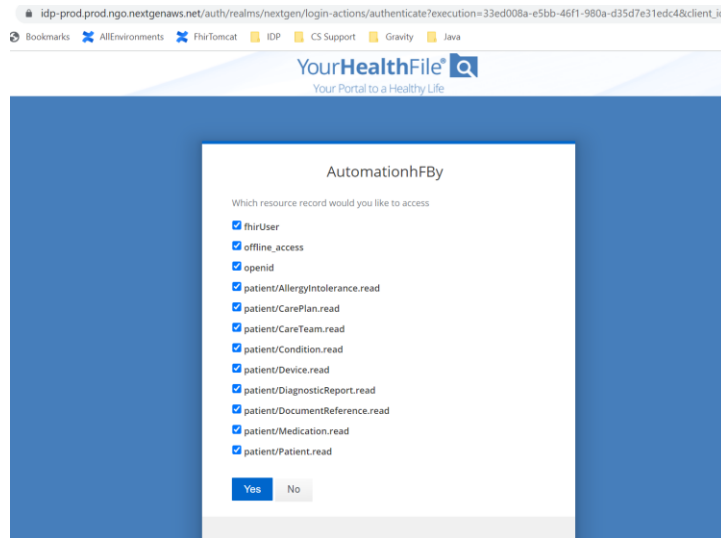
idp-prod.prod.ngo.nextgenaws.net/auth/realms/nextgen/login-actions/authenticate?execution=33ed008a-e5bb-46f1-980a-d35d7e31edc4&client_i

Bookmarks AllEnvironments FhirTomcat IDP CS Support Gravity Java

YourHealthFile®
Your Portal to a Healthy Life

AutomationhFBy

Which resource record would you like to access

fhirUser
offline_access
openid
patient/AllergyIntolerance.read
patient/CarePlan.read
patient/CareTeam.read
patient/Condition.read
patient/Device.read
patient/DiagnosticReport.read
patient/DocumentReference.read
patient/Medication.read
patient/Patient.read

Yes No